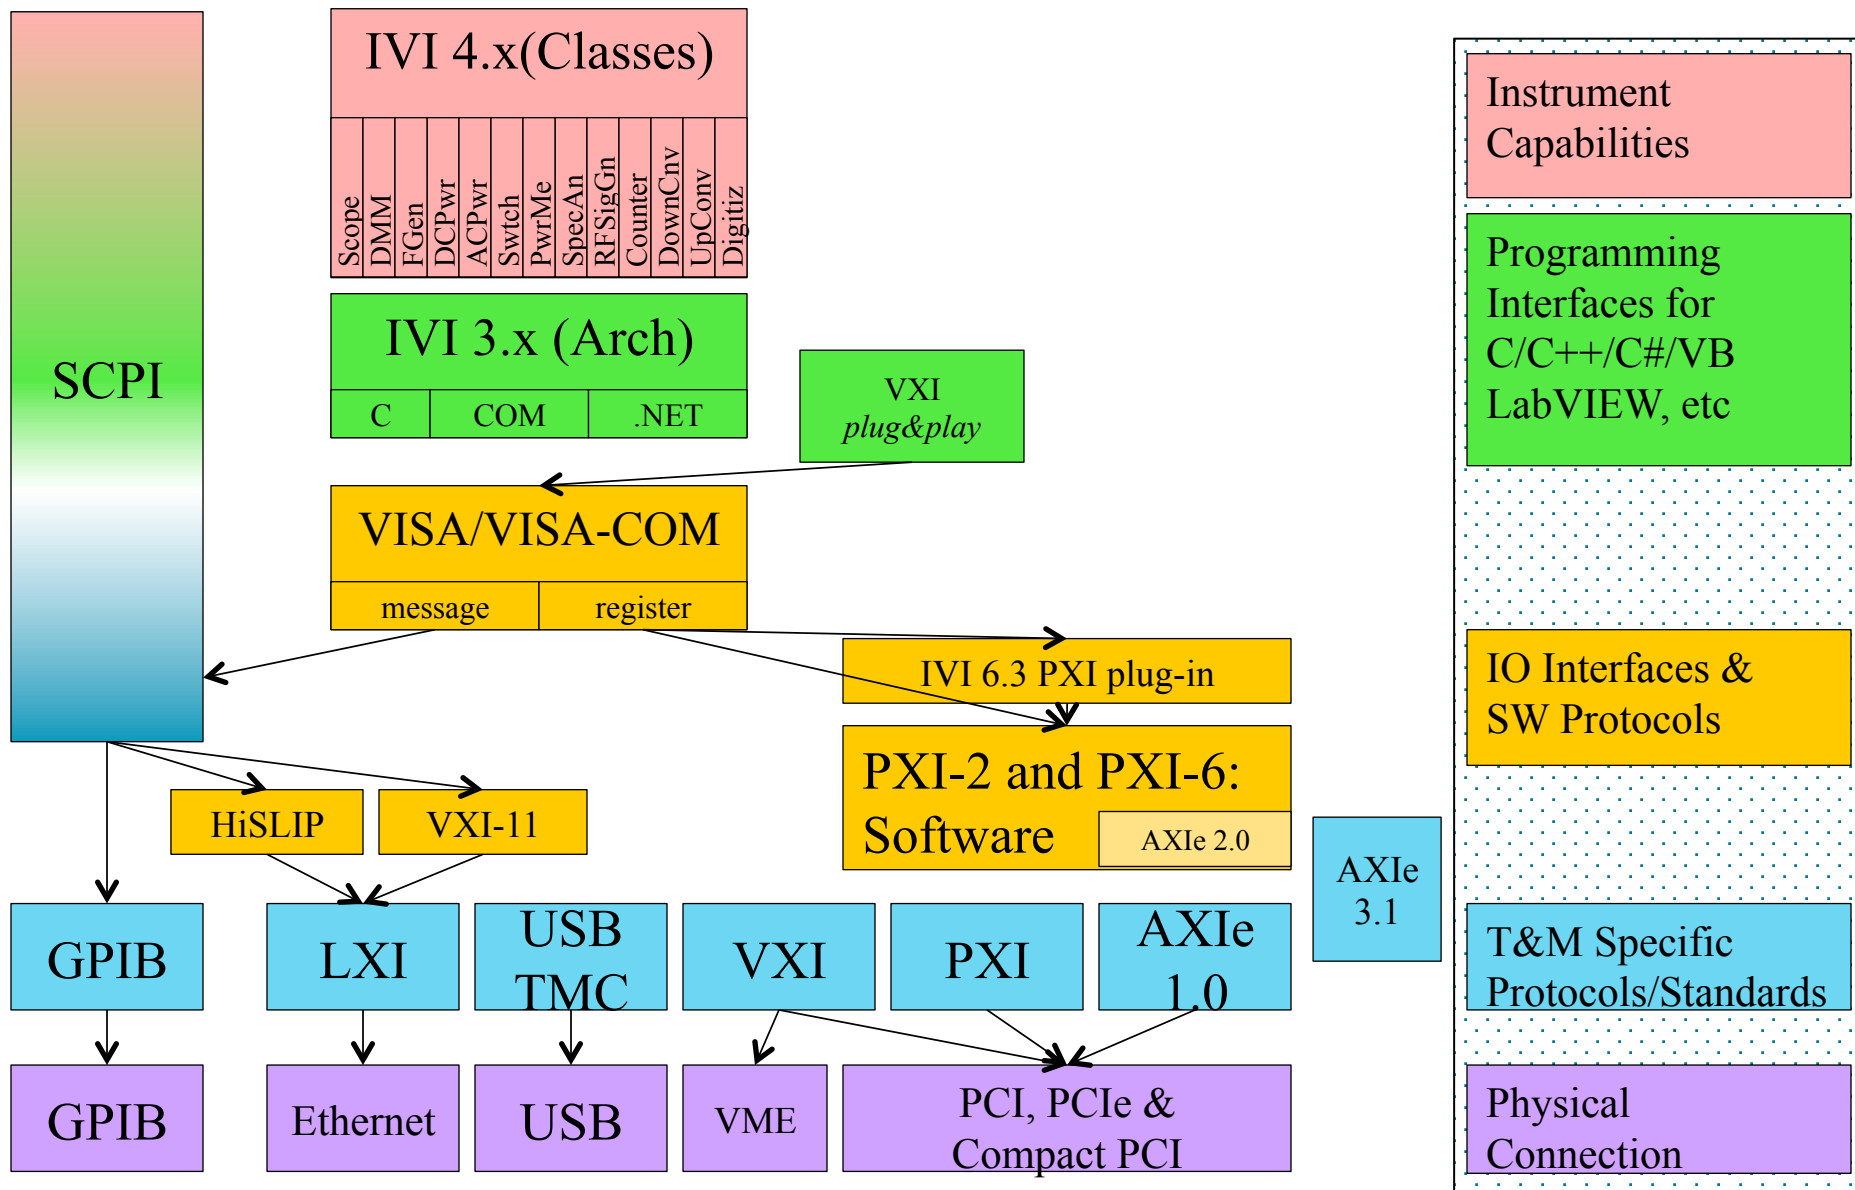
SCPI

IVI 4.x(Classes)

Scope
DMM
FGen
DCPwr
ACPwr
Swtch
PwrMe
SpecAn
RFSigGn
Counter
DownCnv
UpConv
Digitiz

IVI 3.x (Arch)

C
COM
.NET

VXI
*plug&play*

VISA/VISA-COM

message
register

IVI 6.3 PXI plug-in

PXI-2 and PXI-6: Software

AXIe 2.0

HiSLIP
VXI-11

AXIe 3.1

GPIB
LXI
USB TMC
VXI
PXI
AXIe 1.0

GPIB
Ethernet
USB
VME
PCI, PCIe & Compact PCI

Instrument Capabilities

Programming Interfaces for C/C++/C#/VB LabVIEW, etc

IO Interfaces & SW Protocols

T&M Specific Protocols/Standards

Physical Connection